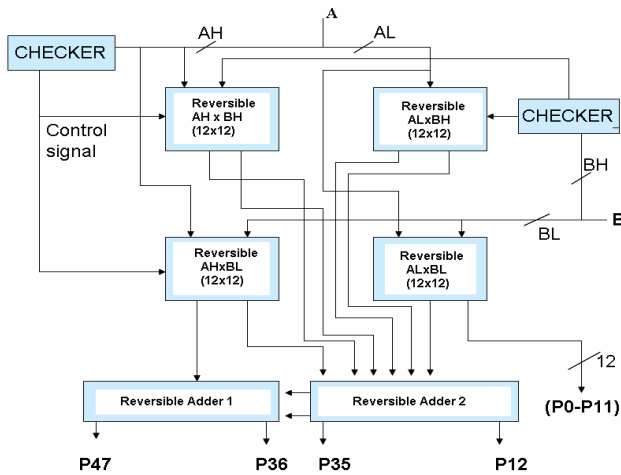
A

CHECKER

AH

AL

Reversible AH x BH (12x12)

Reversible ALxBH (12x12)

CHECKER

Control signal

BH

B

BL

Reversible AHxBL (12x12)

Reversible ALxBL (12x12)

12

Reversible Adder 1

Reversible Adder 2

(P0-P11)

P47

P36

P35

P12